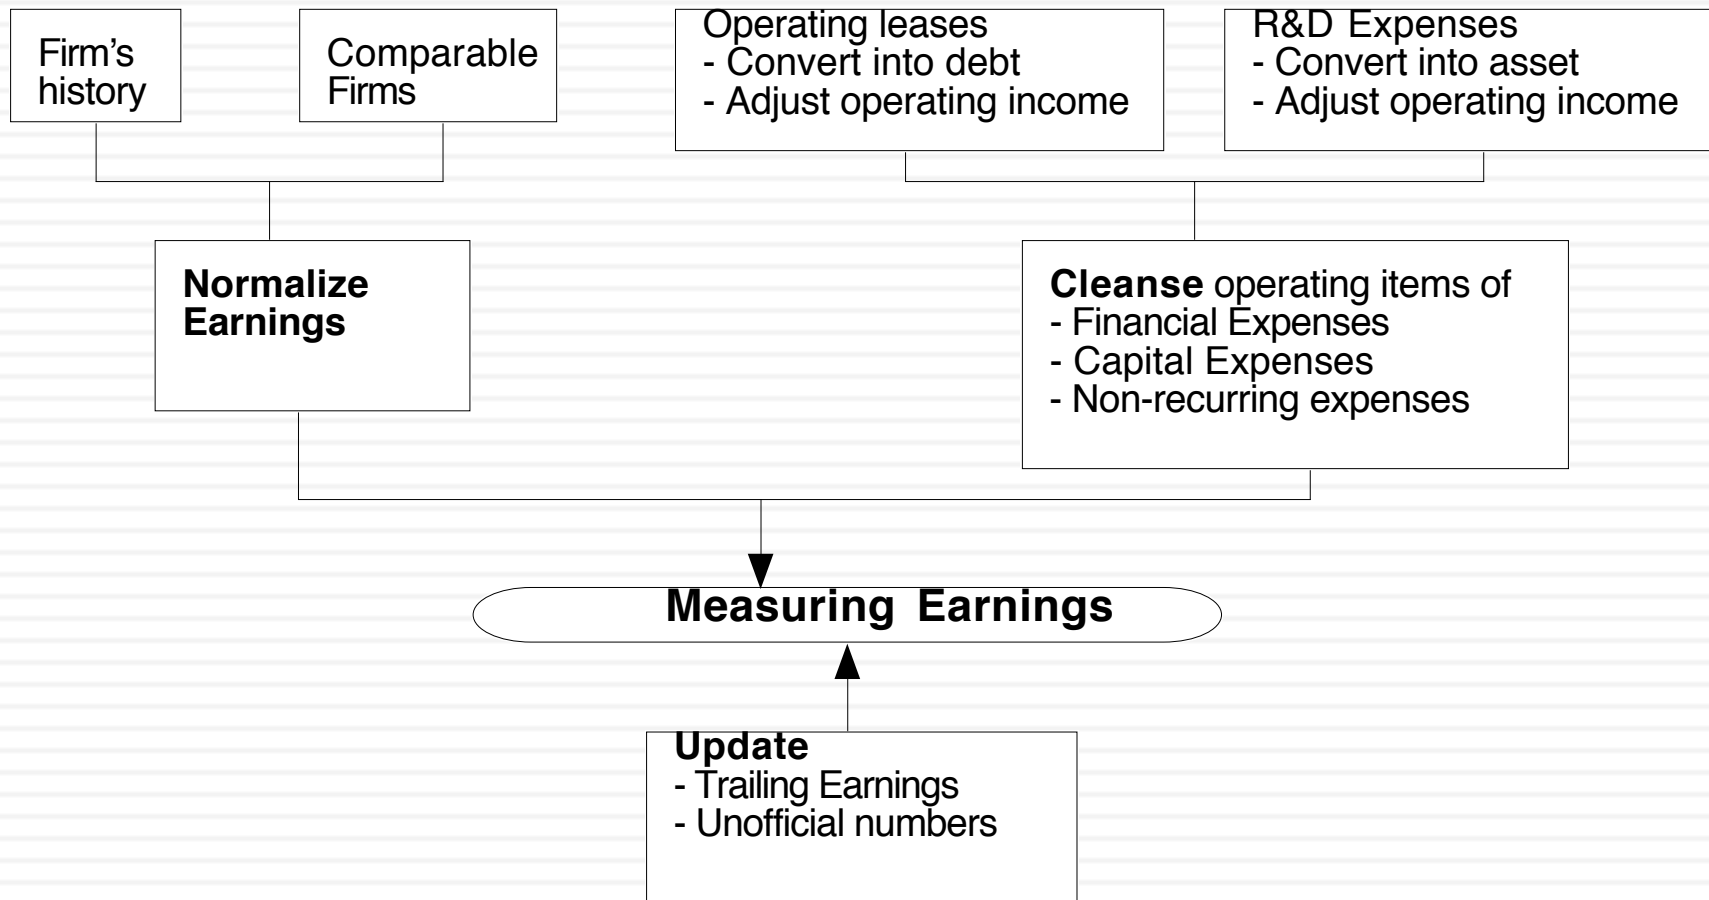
Firm's history

Comparable Firms

Operating leases
- Convert into debt
- Adjust operating income

R&D Expenses
- Convert into asset
- Adjust operating income

**Normalize Earnings**

**Cleanse** operating items of
- Financial Expenses
- Capital Expenses
- Non-recurring expenses

**Measuring Earnings**

**Update**
- Trailing Earnings
- Unofficial numbers